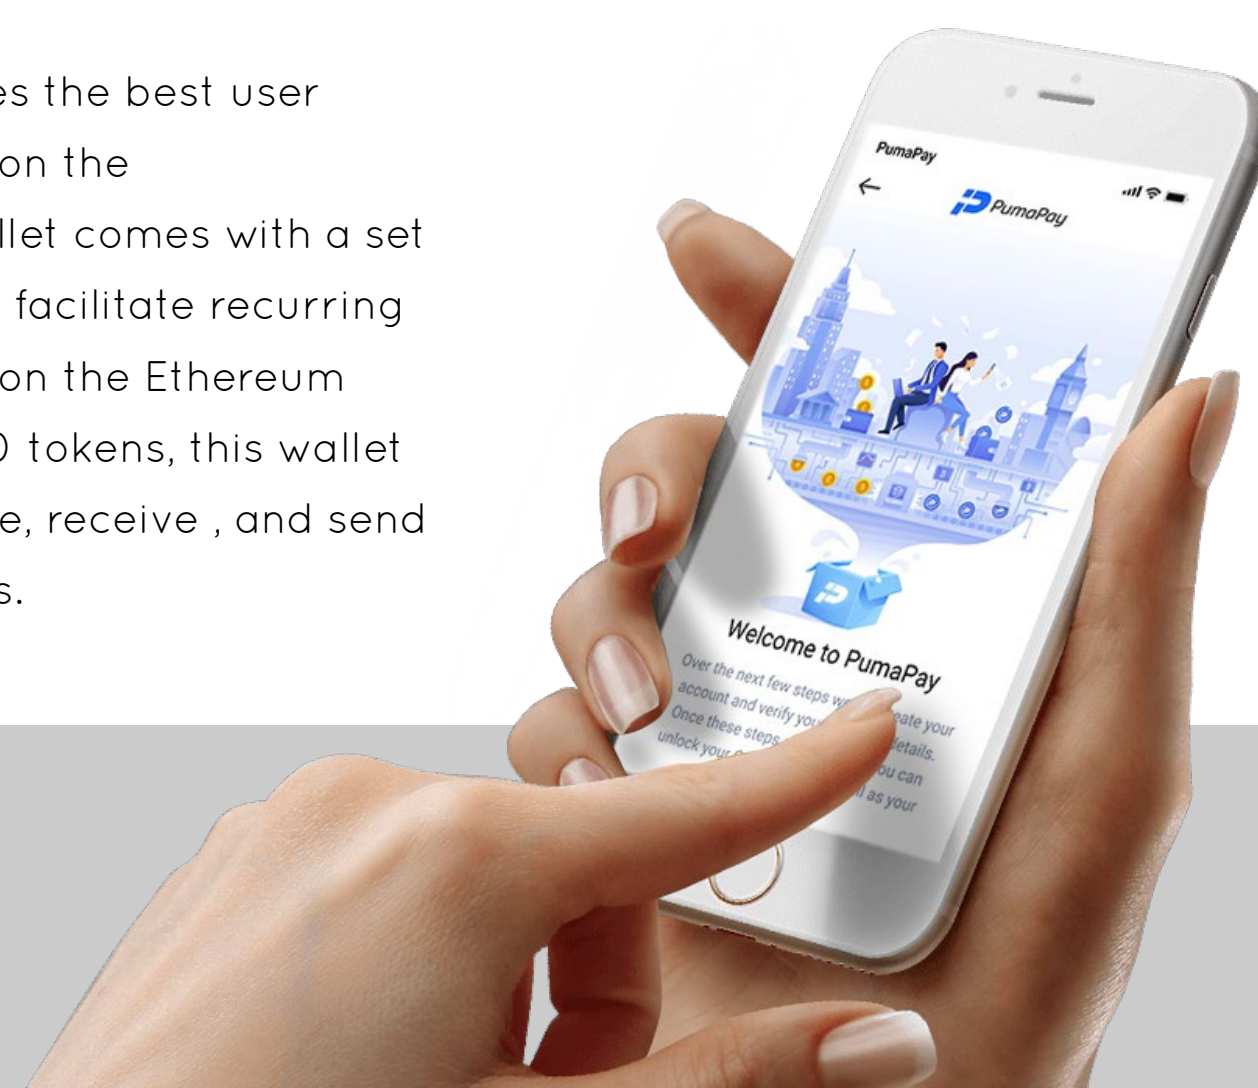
es the best user
on the
llet comes with a set
facilitate recurring
on the Ethereum
0 tokens, this wallet
e, receive , and send
s.

PumaPay
←
PumaPay

Welcome to PumaPay
Over the next few steps w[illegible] eate your account and verify you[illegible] details. Once these steps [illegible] ou can unlock your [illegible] l as your